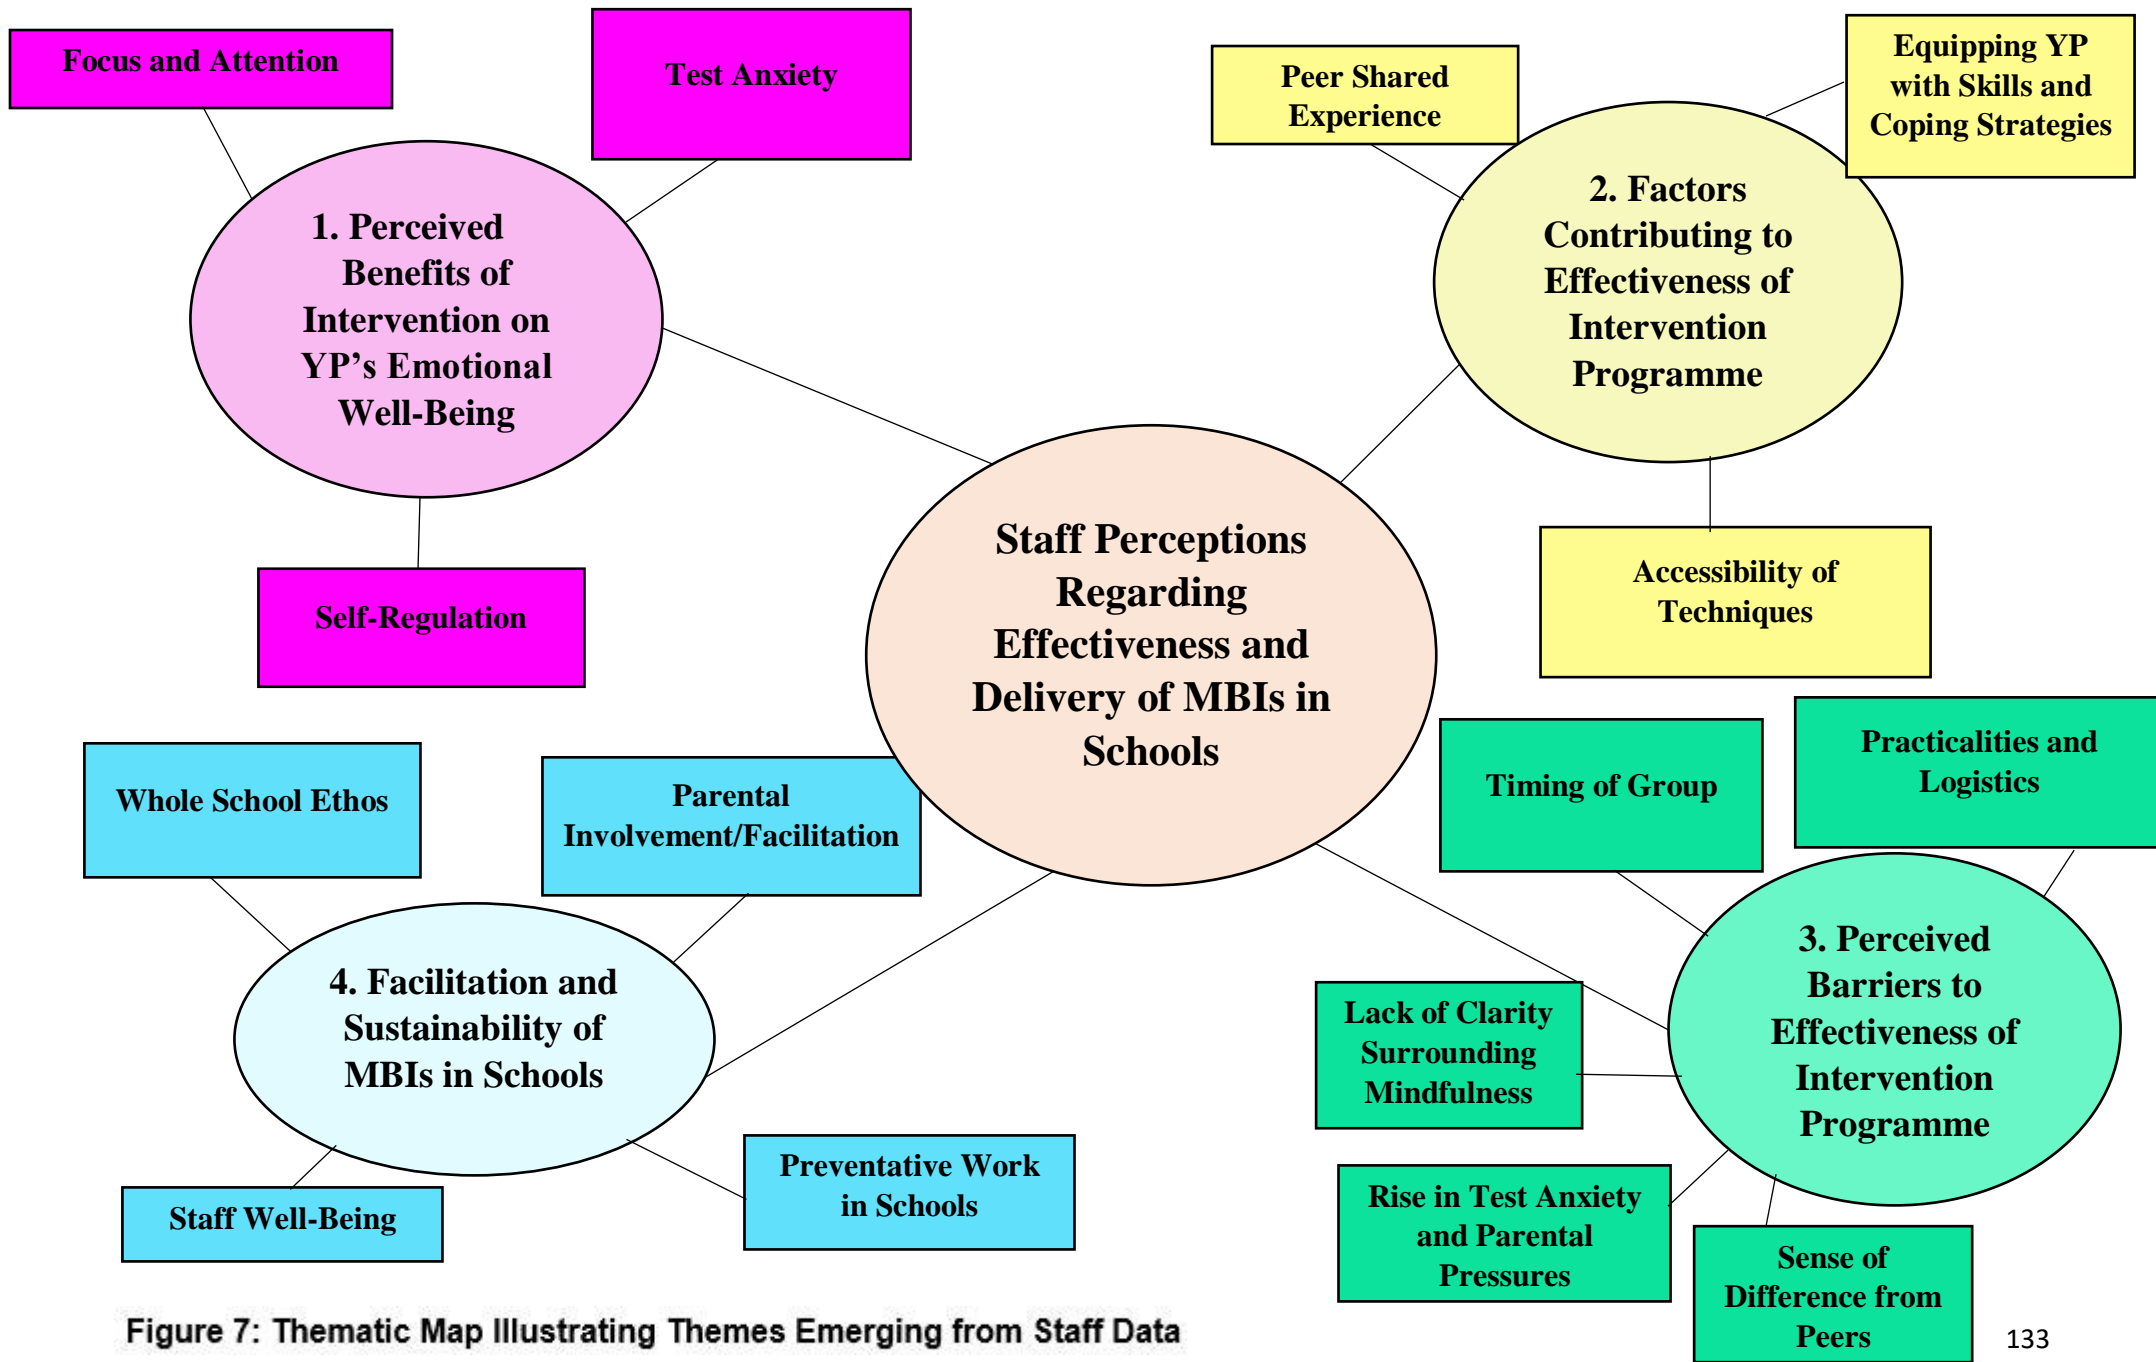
Focus and Attention

Test Anxiety

1. Perceived Benefits of Intervention on YP's Emotional Well-Being

Self-Regulation

Peer Shared Experience

Equipping YP with Skills and Coping Strategies

2. Factors Contributing to Effectiveness of Intervention Programme

Accessibility of Techniques

Staff Perceptions Regarding Effectiveness and Delivery of MBIs in Schools

Whole School Ethos

Parental Involvement/Facilitation

4. Facilitation and Sustainability of MBIs in Schools

Staff Well-Being

Preventative Work in Schools

Timing of Group

Practicalities and Logistics

3. Perceived Barriers to Effectiveness of Intervention Programme

Lack of Clarity Surrounding Mindfulness

Rise in Test Anxiety and Parental Pressures

Sense of Difference from Peers

Figure 7: Thematic Map Illustrating Themes Emerging from Staff Data

133